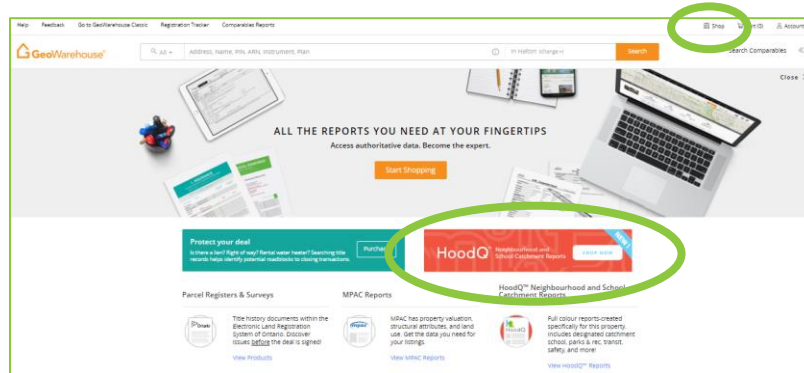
Help Feedback Go to GeoWarehouse Classic Registration Tracker Comparables Reports

Shop (0) Account

GeoWarehouse®

All Address, Name, PIN, ARN, Instrument, Plan

In Halton (change LRO)

Search

Search Comparables

Close

ALL THE REPORTS YOU NEED AT YOUR FINGERTIPS

Access authoritative data. Become the expert.

Start Shopping

Protect your deal

Is there a lien? Right of way? Rental water heater? Searching title records helps identify potential roadblocks to closing transactions.

Purchase

HoodQ™ Neighbourhood and School Catchment Reports

SHOP NOW

NEW

Parcel Registers & Surveys

Title history documents within the Electronic Land Registration System of Ontario. Discover issues before the deal is signed!

View Products

MPAC Reports

MPAC has property valuation, structural attributes, and land use. Get the data you need for your listings.

View MPAC Reports

HoodQ™ Neighbourhood and School Catchment Reports

Full colour reports created specifically for this property. Includes designated catchment school, parks & rec, transit, safety, and more!

View HoodQ™ Reports